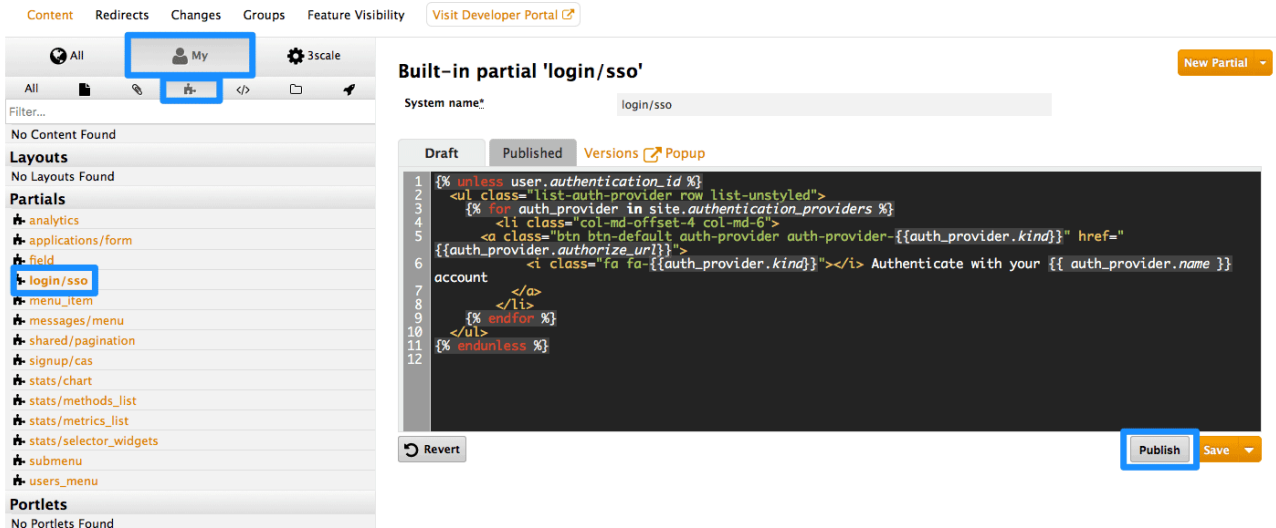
Content Redirects Changes Groups Feature Visibility Visit Developer Portal

All My 3scale

All

Filter...

No Content Found

Layouts

No Layouts Found

Partials

analytics
applications/form
field
login/sso
menu_item
messages/menu
shared/pagination
signup/cas
stats/chart
stats/methods_list
stats/metrics_list
stats/selector_widgets
submenu
users_menu

Portlets

No Portlets Found

Built-in partial 'login/sso'

New Partial

System name* login/sso

Draft Published Versions Popup

1 {% unless user.authentication_id %}
2 <ul class="list-auth-provider row list-unstyled">
3 {% for auth_provider in site.authentication_providers %}
4 <li class="col-md-offset-4 col-md-6">
5 <a class="btn btn-default auth-provider auth-provider-{{auth_provider.kind}}" href="{{auth_provider.authorize_url}}">
6 <i class="fa fa-{{auth_provider.kind}}"></i> Authenticate with your {{ auth_provider.name }} account
7 </a>
8 </li>
9 {% endfor %}
10 </ul>
11 {% endunless %}
12

Revert

Publish Save